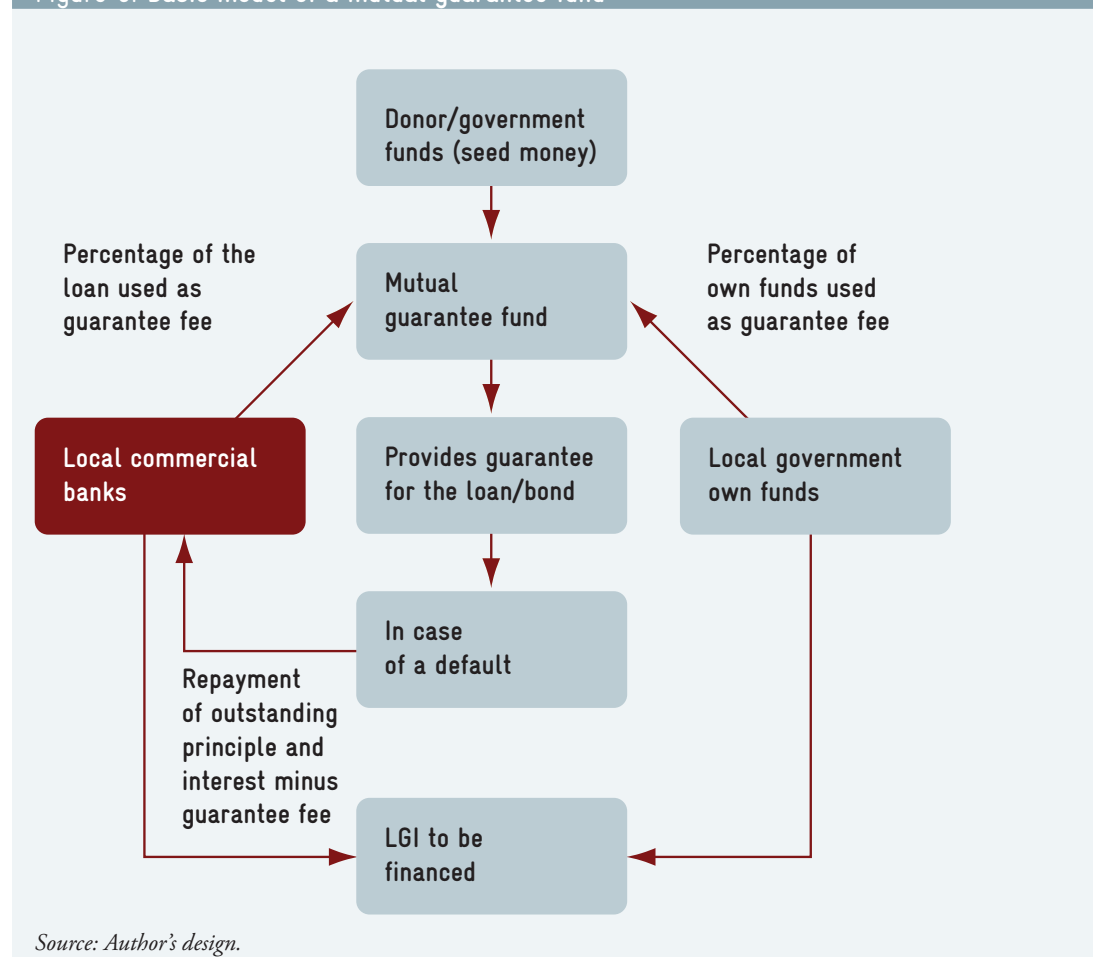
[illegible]

Donor/government funds (seed money)

Percentage of the loan used as guarantee fee

Mutual guarantee fund

Percentage of own funds used as guarantee fee

Local commercial banks

Provides guarantee for the loan/bond

Local government own funds

In case of a default

Repayment of outstanding principle and interest minus guarantee fee

LGI to be financed

Source: Author's design.